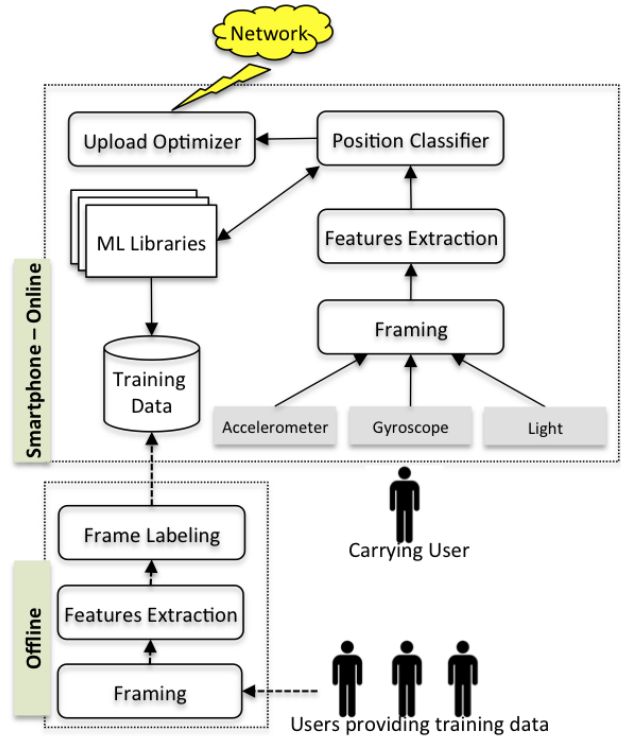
Network

Upload Optimizer

Position Classifier

ML Libraries

Features Extraction

Framing

Training Data

Accelerometer

Gyroscope

Light

Smartphone – Online

Frame Labeling

Features Extraction

Framing

Offline

Carrying User

Users providing training data